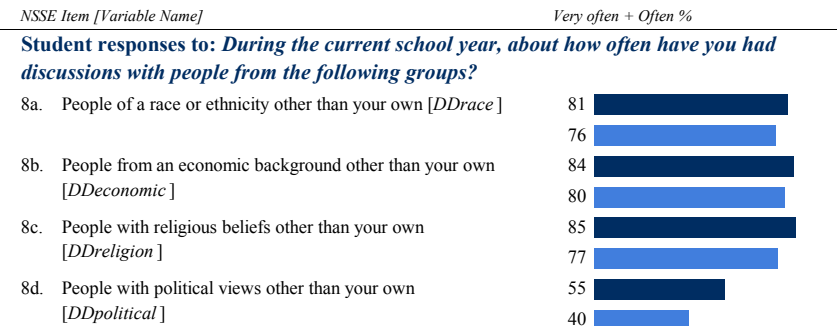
NSSE Item [Variable Name]

Very often + Often %

Student responses to: During the current school year, about how often have you had discussions with people from the following groups?

8a. People of a race or ethnicity other than your own [DDrace]

81

76

8b. People from an economic background other than your own [DDeconomic]

84

80

8c. People with religious beliefs other than your own [DDreligion]

85

77

8d. People with political views other than your own [DDpolitical]

55

40